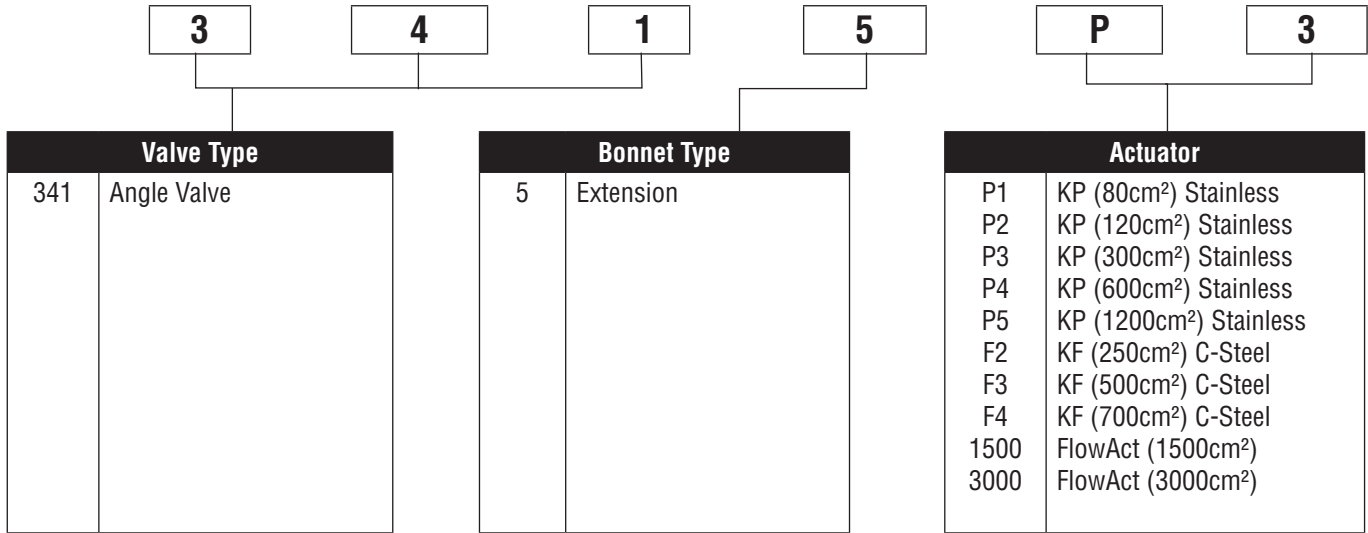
3 4 1 5 P 3

| Valve Type | |
|---|---|
| 341 | Angle Valve |

| Bonnet Type | |
|---|---|
| 5 | Extension |

| Actuator | |
|---|---|
| P1 | KP ($80cm^2$) Stainless |
| P2 | KP ($120cm^2$) Stainless |
| P3 | KP ($300cm^2$) Stainless |
| P4 | KP ($600cm^2$) Stainless |
| P5 | KP ($1200cm^2$) Stainless |
| F2 | KF ($250cm^2$) C-Steel |
| F3 | KF ($500cm^2$) C-Steel |
| F4 | KF ($700cm^2$) C-Steel |
| 1500 | FlowAct ($1500cm^2$) |
| 3000 | FlowAct ($3000cm^2$) |